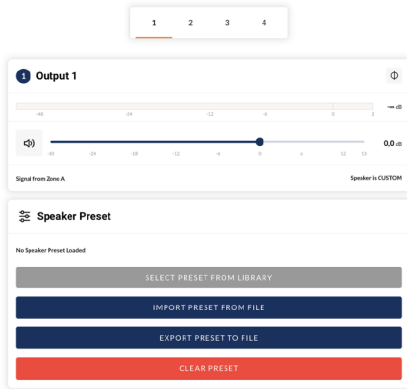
1 2 3 4

1 Output 1

-48 -24 -12 -6 0 3 -∞ dB

-30 -24 -18 -12 -6 0 6 12 15

0.0 dB

Signal from Zone A

Speaker is CUSTOM

Speaker Preset

No Speaker Preset Loaded

SELECT PRESET FROM LIBRARY

IMPORT PRESET FROM FILE

EXPORT PRESET TO FILE

CLEAR PRESET